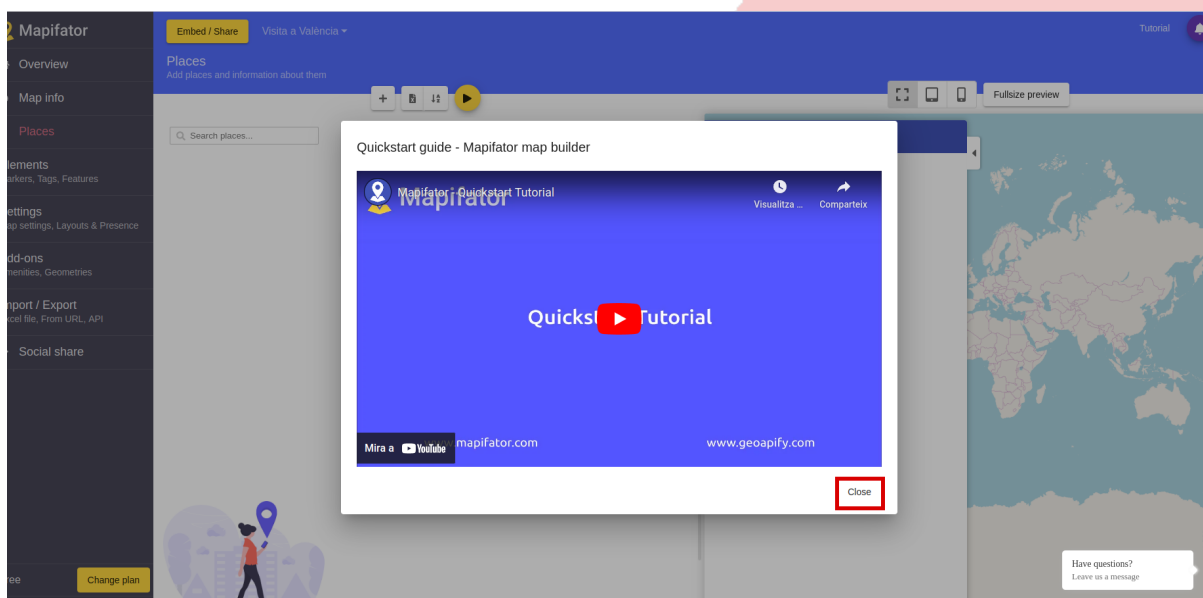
Mapifator

Overview

Map info

Places

lements
arkers, Tags, Features

ettings
ap settings, Layouts & Presence

dd-ons
menities, Geometries

nport / Export
cel file, From URL, API

Social share

ree

Change plan

Embed / Share

Visita a València

Tutorial

Places
Add places and information about them

Fullsize preview

Search places...

Quickstart guide - Mapifator map builder

Mapifator - Quickstart Tutorial

Mapifator

Visualitza ...

Comparteix

Quickst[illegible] Tutorial

Mira a YouTube

mapifator.com

www.geoapify.com

Close

Have questions?
Leave us a message